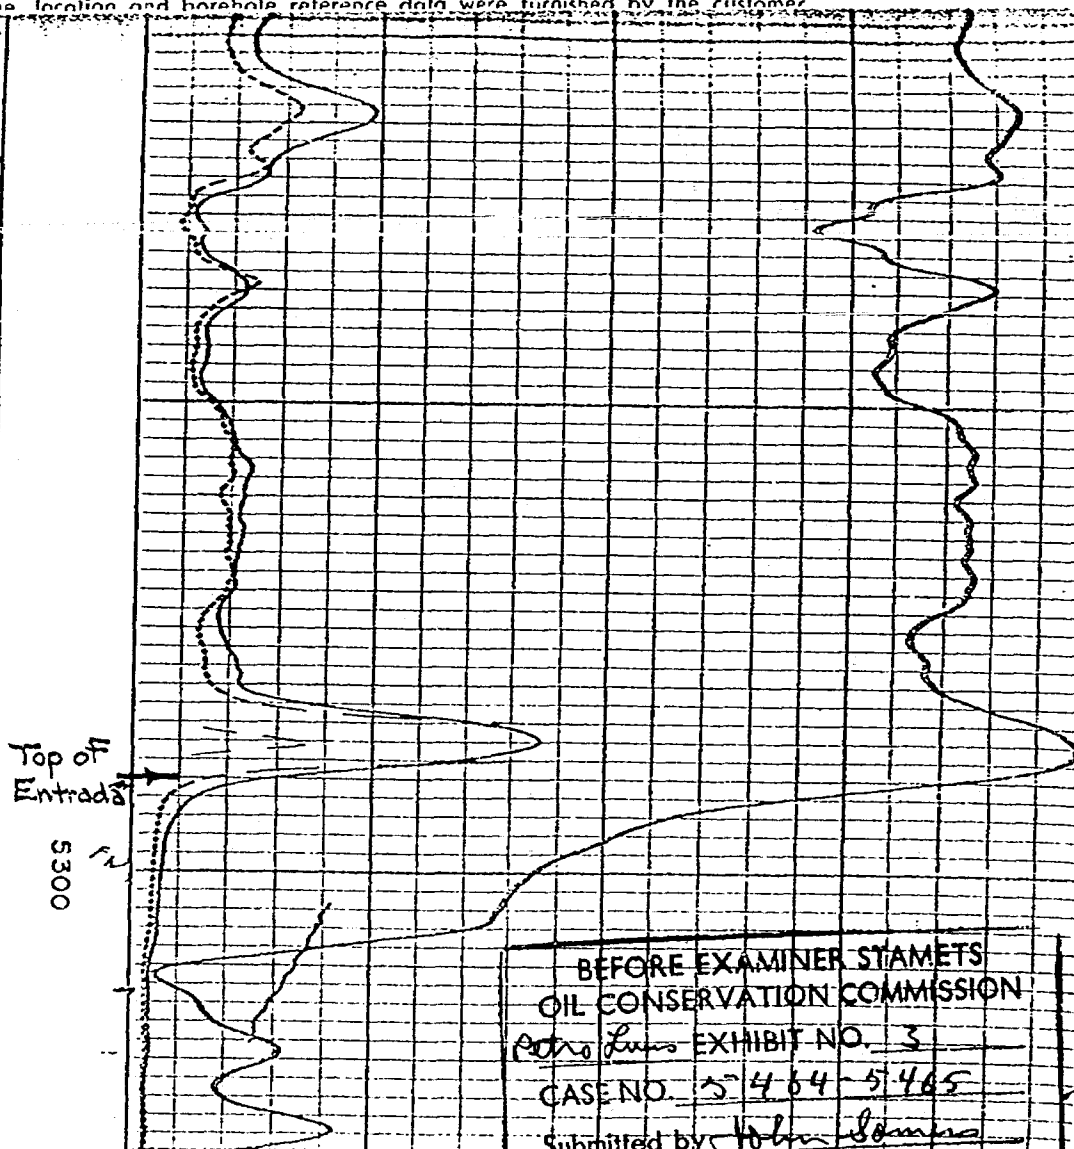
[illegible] location and borehole reference data were furnished by the customer

Top of Entrada

5300

BEFORE EXAMINER STAMETS
OIL CONSERVATION COMMISSION
Petro Lewis EXHIBIT NO. 3
CASE NO. 5464-5465
Submitted by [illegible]